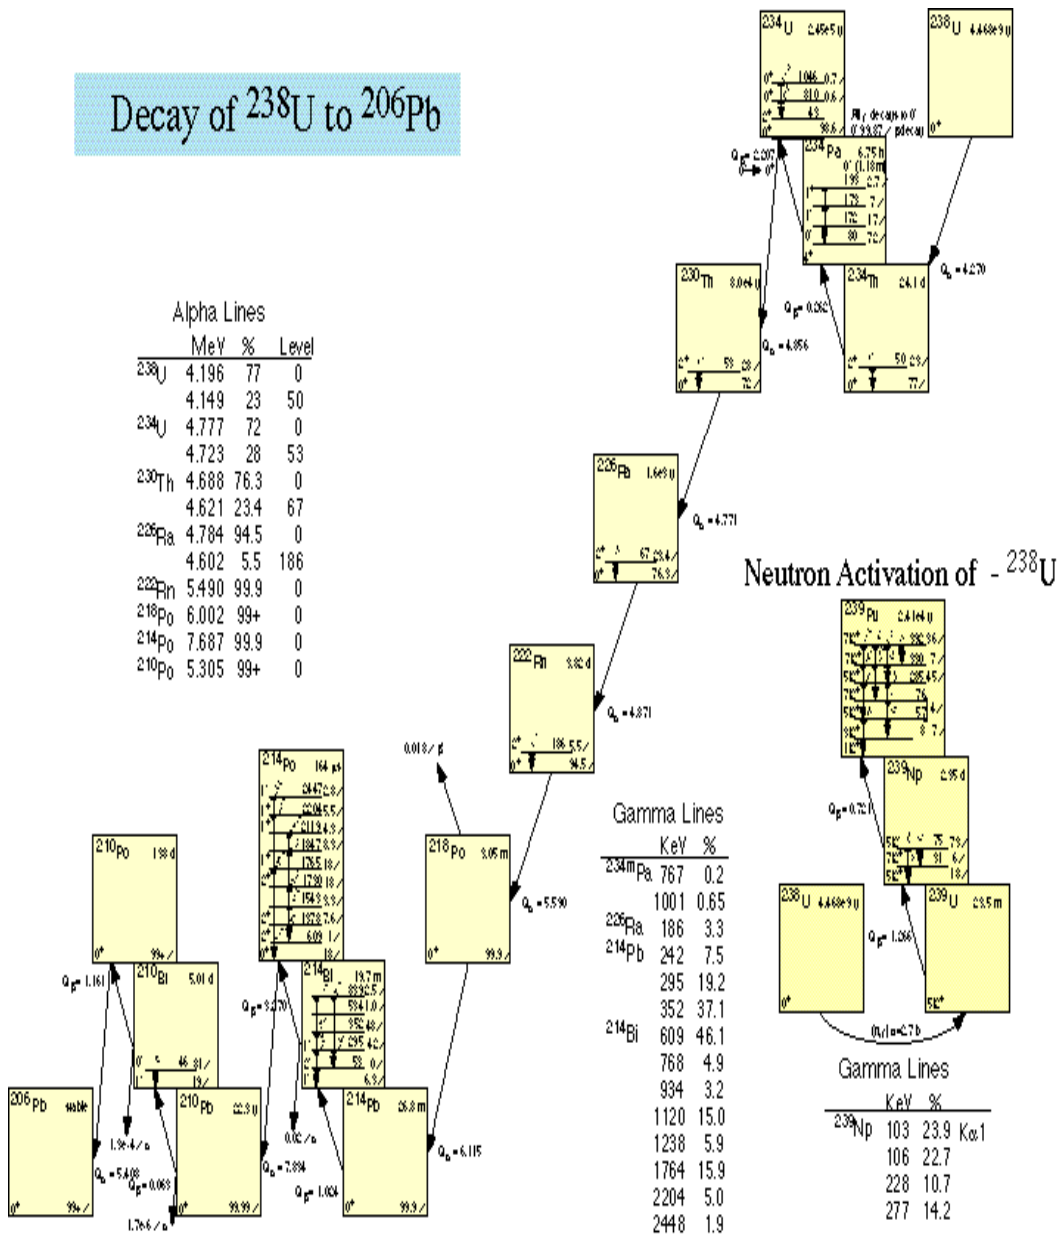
Decay of $^{238}$U to $^{206}$Pb

Alpha Lines

| | MeV | % | Level |
|---|---|---|---|
| $^{238}$U | 4.196 | 77 | 0 |
| | 4.149 | 23 | 50 |
| $^{234}$U | 4.777 | 72 | 0 |
| | 4.723 | 28 | 53 |
| $^{230}$Th | 4.688 | 76.3 | 0 |
| | 4.621 | 23.4 | 67 |
| $^{226}$Ra | 4.784 | 94.5 | 0 |
| | 4.602 | 5.5 | 186 |
| $^{222}$Rn | 5.490 | 99.9 | 0 |
| $^{218}$Po | 6.002 | 99+ | 0 |
| $^{214}$Po | 7.687 | 99.9 | 0 |
| $^{210}$Po | 5.305 | 99+ | 0 |

$^{234}$U 2.45e5 y
$^{238}$U 4.468e9 y
All γ decays to 0⁺ 99.87 / β decay
$^{234}$Pa 6.75 h
$^{230}$Th 8.0e4 y
$^{234}$Th 24.1 d
$^{226}$Ra 1.6e3 y
$^{222}$Rn 3.82 d
$^{218}$Po 3.05 m
$^{214}$Po 164 μs
$^{214}$Bi 19.7 m
$^{214}$Pb 26.8 m
$^{210}$Po 138 d
$^{210}$Bi 5.01 d
$^{210}$Pb 22.3 y
$^{206}$Pb stable
0.018 / β

Gamma Lines

| | KeV | % |
|---|---|---|
| $^{234m}$Pa | 767 | 0.2 |
| | 1001 | 0.65 |
| $^{226}$Ra | 186 | 3.3 |
| $^{214}$Pb | 242 | 7.5 |
| | 295 | 19.2 |
| | 352 | 37.1 |
| $^{214}$Bi | 609 | 46.1 |
| | 768 | 4.9 |
| | 934 | 3.2 |
| | 1120 | 15.0 |
| | 1238 | 5.9 |
| | 1764 | 15.9 |
| | 2204 | 5.0 |
| | 2448 | 1.9 |

Neutron Activation of - $^{238}$U

$^{239}$Pu 2.41e4 y
$^{239}$Np 2.35 d
$^{238}$U 4.468e9 y
$^{239}$U 23.5 m

Gamma Lines

| | KeV | % | |
|---|---|---|---|
| $^{239}$Np | 103 | 23.9 | Kα1 |
| | 106 | 22.7 | |
| | 228 | 10.7 | |
| | 277 | 14.2 | |